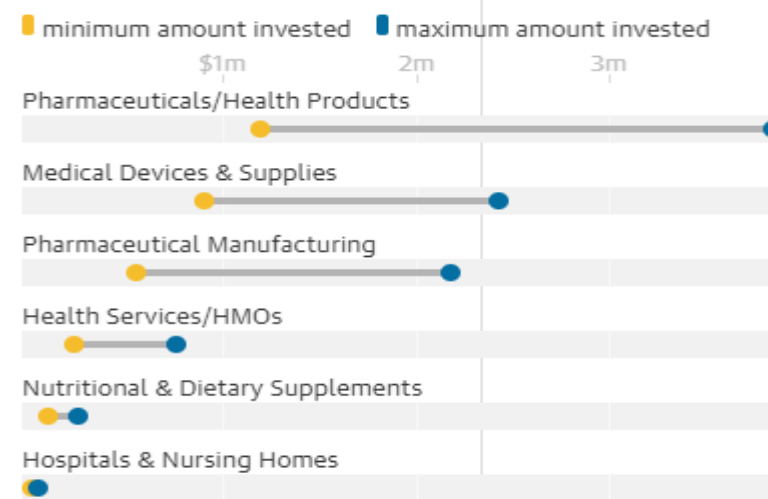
minimum amount invested maximum amount invested

$1m 2m 3m

Pharmaceuticals/Health Products

Medical Devices & Supplies

Pharmaceutical Manufacturing

Health Services/HMOs

Nutritional & Dietary Supplements

Hospitals & Nursing Homes